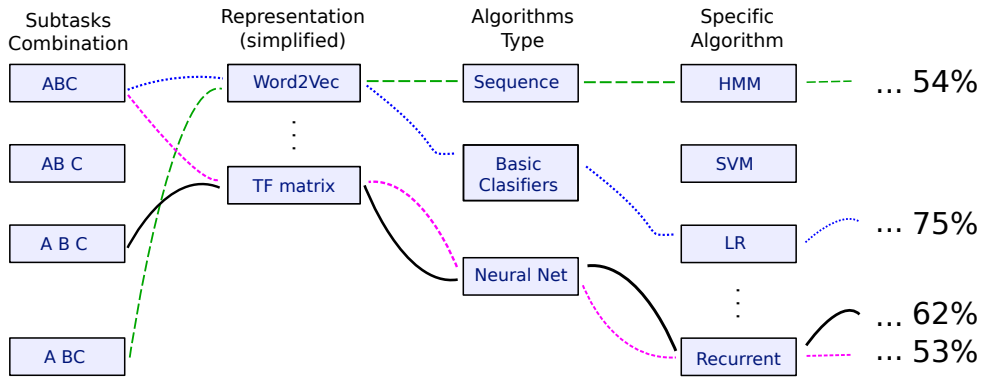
Subtasks Combination

ABC

AB C

A B C

A BC

Representation (simplified)

Word2Vec

⋮

TF matrix

Algorithms Type

Sequence

Basic Clasifiers

Neural Net

Specific Algorithm

HMM

SVM

LR

⋮

Recurrent

... 54%

... 75%

... 62%

... 53%